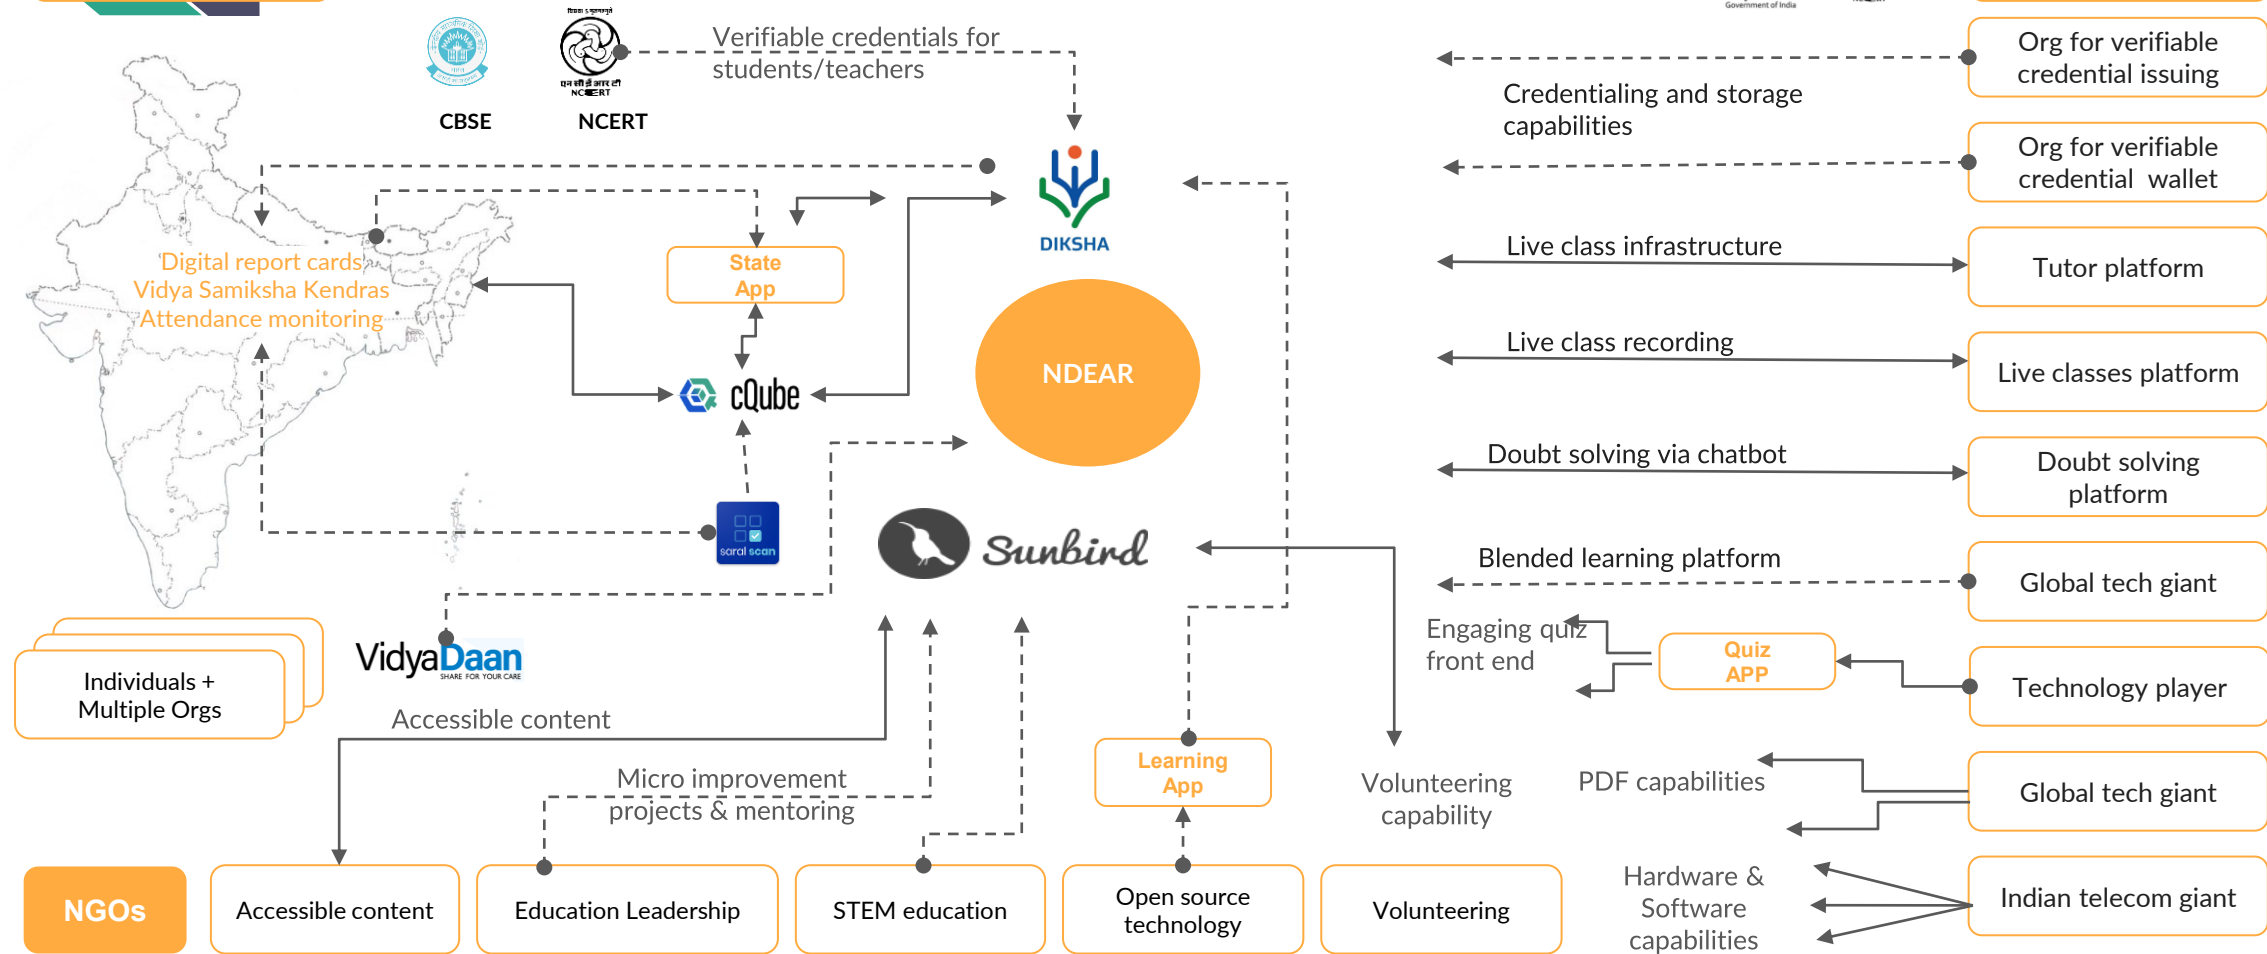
Government of India

CBSE

NCERT

Verifiable credentials for students/teachers

DIKSHA

Org for verifiable credential issuing

Credentialing and storage capabilities

Org for verifiable credential wallet

Digital report cards
Vidya Samiksha Kendras
Attendance monitoring

State App

cQube

NDEAR

Live class infrastructure

Tutor platform

Live class recording

Live classes platform

Doubt solving via chatbot

Doubt solving platform

saral scan

Sunbird

Blended learning platform

Global tech giant

Individuals + Multiple Orgs

VidyaDaan
SHARE FOR YOUR CARE

Engaging quiz front end

Quiz APP

Technology player

Accessible content

Micro improvement projects & mentoring

Learning App

Volunteering capability

PDF capabilities

Global tech giant

Hardware & Software capabilities

Indian telecom giant

NGOs

Accessible content

Education Leadership

STEM education

Open source technology

Volunteering